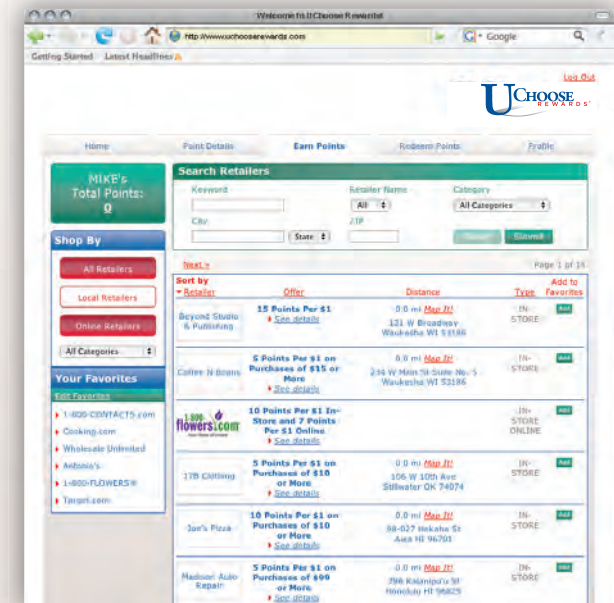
Welcome to UChoose Rewards!

http://www.uchooserewards.com

Google

Getting Started Latest Headlines

Log Out

UCHOOSE REWARDS

Home Point Details Earn Points Redeem Points Profile

MIKE's Total Points: 0

Search Retailers

Keyword

Retailer Name

All

Category

All Categories

City

State

ZIP

Reset Submit

Shop By

All Retailers

Local Retailers

Online Retailers

All Categories

Your Favorites

Edit Favorites

1-800-CONTACTS.com

Cooking.com

Wholesale Unlimited

Antonio's

1-800-FLOWERS®

Target.com

Next »

Page 1 of 14

| Sort by Retailer | Offer | Distance | Type | Add to Favorites |
|---|---|---|---|---|
| Beyond Studio & Publishing | 15 Points Per $1 See details | 0.0 mi Map It! 121 W Broadway Waukesha WI 53186 | IN-STORE | Add |
| Coffee N Beans | 5 Points Per $1 on Purchases of $15 or More See details | 0.0 mi Map It! 234 W Main St Suite No. 5 Waukesha WI 53186 | IN-STORE | Add |
| 1-800-flowers.com | 10 Points Per $1 In-Store and 7 Points Per $1 Online See details | | IN-STORE ONLINE | Add |
| 17B Clothing | 5 Points Per $1 on Purchases of $10 or More See details | 0.0 mi Map It! 106 W 10th Ave Stillwater OK 74074 | IN-STORE | Add |
| Joe's Pizza | 10 Points Per $1 on Purchases of $10 or More See details | 0.0 mi Map It! 98-027 Hekaha St Aiea HI 96701 | IN-STORE | Add |
| Madoori Auto Repair | 5 Points Per $1 on Purchases of $99 or More See details | 0.0 mi Map It! 396 Kalanipu'u St Honolulu HI 96825 | IN-STORE | Add |